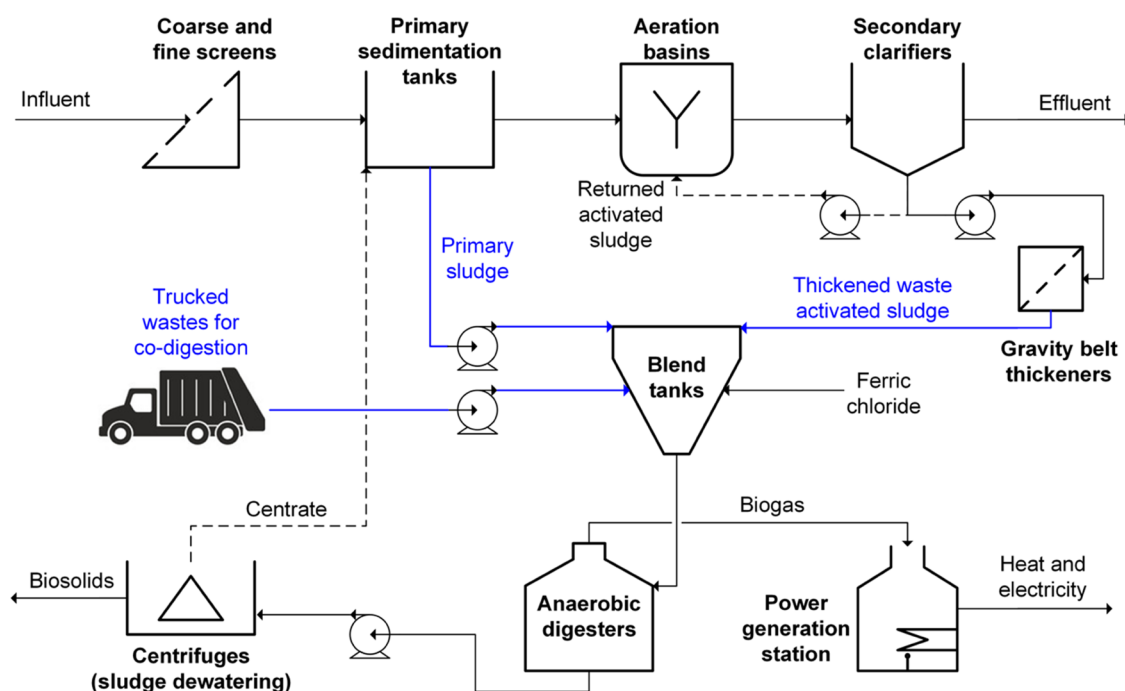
Coarse and fine screens

Primary sedimentation tanks

Aeration basins

Secondary clarifiers

Influent

Effluent

Returned activated sludge

Primary sludge

Trucked wastes for co-digestion

Thickened waste activated sludge

Gravity belt thickeners

Blend tanks

Ferric chloride

Centrate

Biogas

Biosolids

Heat and electricity

Anaerobic digesters

Power generation station

Centrifuges (sludge dewatering)